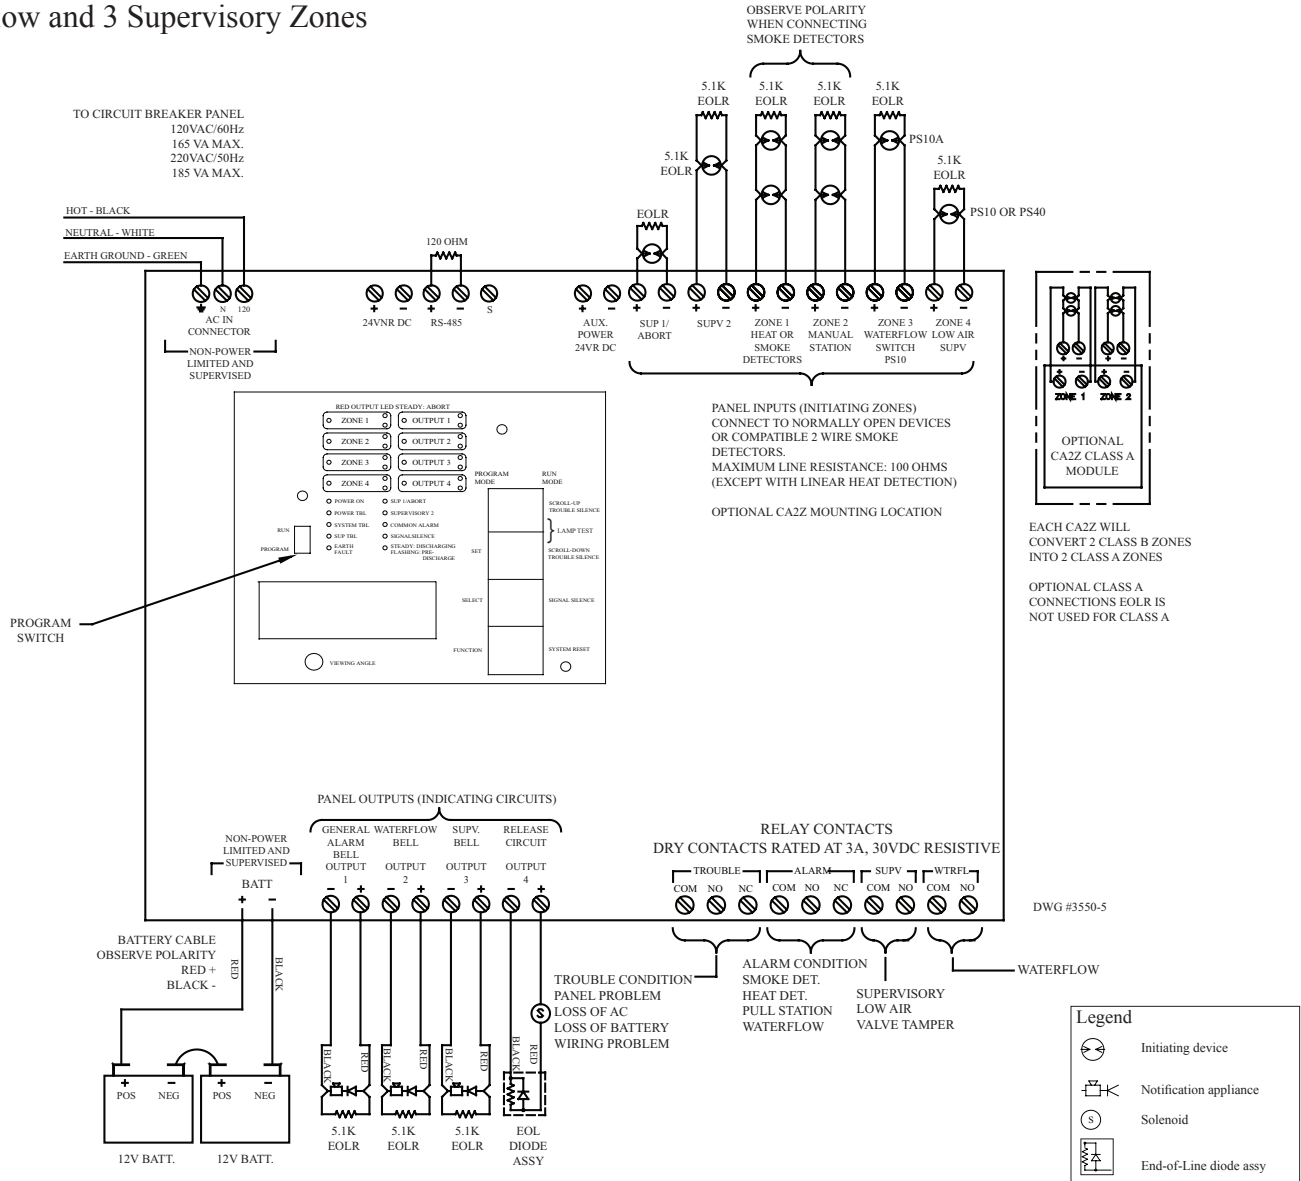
ow and 3 Supervisory Zones

OBSERVE POLARITY WHEN CONNECTING SMOKE DETECTORS

TO CIRCUIT BREAKER PANEL
120VAC/60Hz
165 VA MAX.
220VAC/50Hz
185 VA MAX.

5.1K EOLR
5.1K EOLR
5.1K EOLR
5.1K EOLR
5.1K EOLR
PS10A
5.1K EOLR
PS10 OR PS40
EOLR

HOT - BLACK
NEUTRAL - WHITE
EARTH GROUND - GREEN

120 OHM

N 120
AC IN CONNECTOR
NON-POWER LIMITED AND SUPERVISED

+ −
24VNR DC
+ −
RS-485
S

+ −
AUX. POWER 24VR DC
+ −
SUP 1/ ABORT
+ −
SUPV 2
+ −
ZONE 1 HEAT OR SMOKE DETECTORS
+ −
ZONE 2 MANUAL STATION
+ −
ZONE 3 WATERFLOW SWITCH PS10
+ −
ZONE 4 LOW AIR SUPV

+ − + −
ZONE 1 ZONE 2
OPTIONAL CA2Z CLASS A MODULE

PANEL INPUTS (INITIATING ZONES)
CONNECT TO NORMALLY OPEN DEVICES OR COMPATIBLE 2 WIRE SMOKE DETECTORS.
MAXIMUM LINE RESISTANCE: 100 OHMS (EXCEPT WITH LINEAR HEAT DETECTION)

OPTIONAL CA2Z MOUNTING LOCATION

EACH CA2Z WILL CONVERT 2 CLASS B ZONES INTO 2 CLASS A ZONES

OPTIONAL CLASS A CONNECTIONS EOLR IS NOT USED FOR CLASS A

RED OUTPUT LED STEADY: ABORT
ZONE 1 OUTPUT 1
ZONE 2 OUTPUT 2
ZONE 3 OUTPUT 3
ZONE 4 OUTPUT 4
POWER ON SUP 1/ABORT
POWER TBL SUPERVISORY 2
SYSTEM TBL COMMON ALARM
SUP TBL SIGNAL SILENCE
EARTH FAULT STEADY: DISCHARGING FLASHING: PRE-DISCHARGE
PROGRAM MODE
RUN MODE
SCROLL-UP TROUBLE SILENCE
LAMP TEST
SET
SCROLL-DOWN TROUBLE SILENCE
RUN
PROGRAM
SELECT
SIGNAL SILENCE
FUNCTION
SYSTEM RESET
VIEWING ANGLE

PROGRAM SWITCH

PANEL OUTPUTS (INDICATING CIRCUITS)
GENERAL ALARM BELL OUTPUT 1
WATERFLOW BELL OUTPUT 2
SUPV. BELL OUTPUT 3
RELEASE CIRCUIT OUTPUT 4
− + − + − + − +

NON-POWER LIMITED AND SUPERVISED
BATT
+ −

RELAY CONTACTS
DRY CONTACTS RATED AT 3A, 30VDC RESISTIVE
TROUBLE ALARM SUPV WTRFL
COM NO NC COM NO NC COM NO COM NO

DWG #3550-5

BATTERY CABLE OBSERVE POLARITY RED + BLACK -
RED BLACK

TROUBLE CONDITION
PANEL PROBLEM
LOSS OF AC
LOSS OF BATTERY
WIRING PROBLEM

ALARM CONDITION
SMOKE DET.
HEAT DET.
PULL STATION
WATERFLOW

SUPERVISORY
LOW AIR
VALVE TAMPER

WATERFLOW

S
BLACK RED BLACK RED BLACK RED BLACK RED

+ − + −
POS NEG POS NEG
12V BATT. 12V BATT.

5.1K EOLR
5.1K EOLR
5.1K EOLR
EOL DIODE ASSY

Legend
Initiating device
Notification appliance
S Solenoid
End-of-Line diode assy